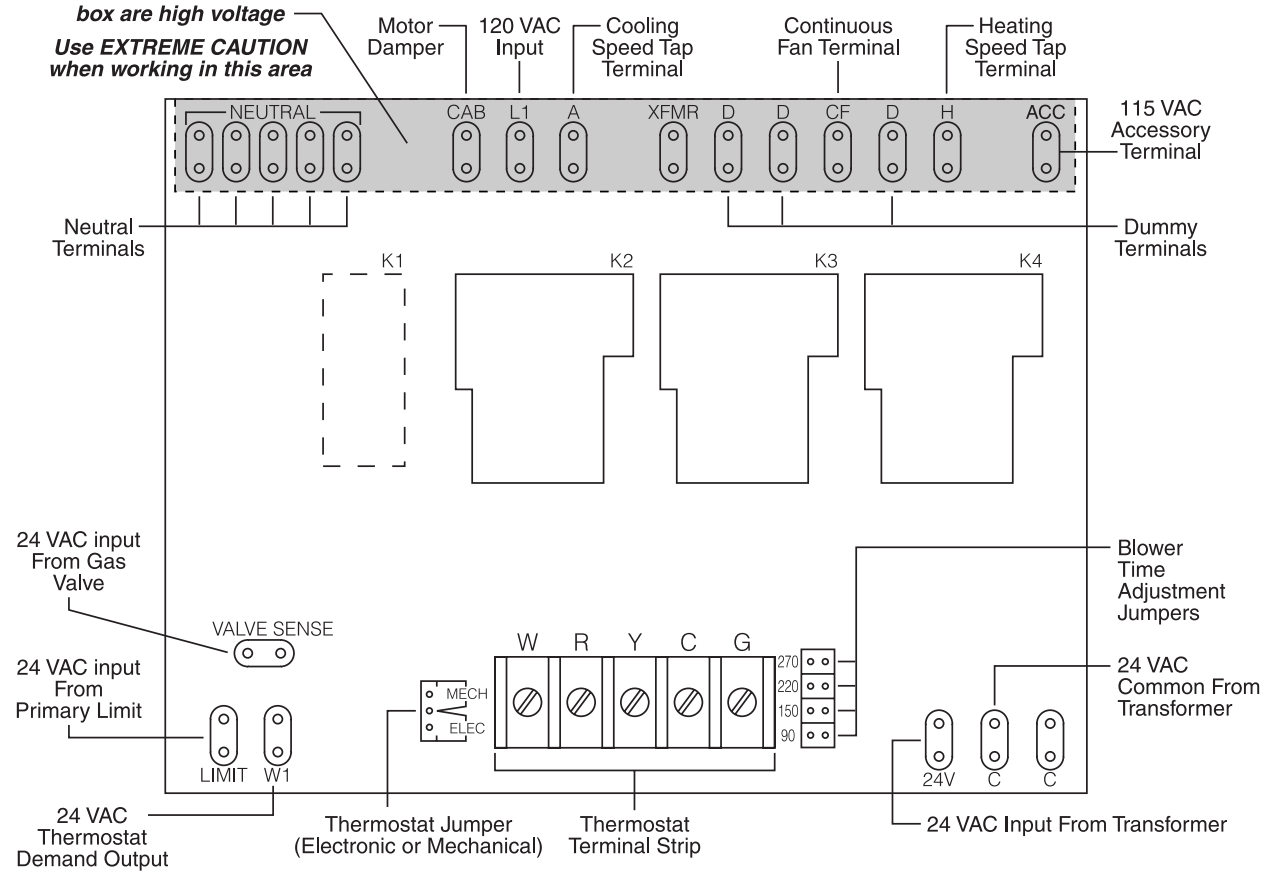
box are high voltage

Use EXTREME CAUTION when working in this area

Motor Damper

120 VAC Input

Cooling Speed Tap Terminal

Continuous Fan Terminal

Heating Speed Tap Terminal

NEUTRAL

CAB

L1

A

XFMR

D

D

CF

D

H

ACC

115 VAC Accessory Terminal

Neutral Terminals

Dummy Terminals

K1

K2

K3

K4

24 VAC input From Gas Valve

VALVE SENSE

Blower Time Adjustment Jumpers

24 VAC input From Primary Limit

W

R

Y

C

G

270

220

150

90

MECH

ELEC

24 VAC Common From Transformer

LIMIT

W1

24V

C

C

24 VAC Thermostat Demand Output

Thermostat Jumper (Electronic or Mechanical)

Thermostat Terminal Strip

24 VAC Input From Transformer